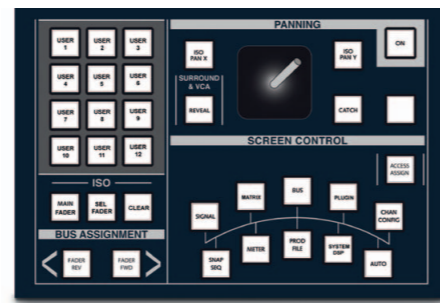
USER 1
USER 2
USER 3
USER 4
USER 5
USER 6
USER 7
USER 8
USER 9
USER 10
USER 11
USER 12

ISO
MAIN FADER
SEL FADER
CLEAR

BUS ASSIGNMENT
FADER REV
FADER FWD

PANNING
ISO PAN X
SURROUND & VCA
REVEAL
ISO PAN Y
ON
CATCH

SCREEN CONTROL
ACCESS ASSIGN
SIGNAL
MATRIX
BUS
PLUGIN
CHAN CONFIG
METER
PROD FILE
SYSTEM DSP
SNAP SEQ
AUTO